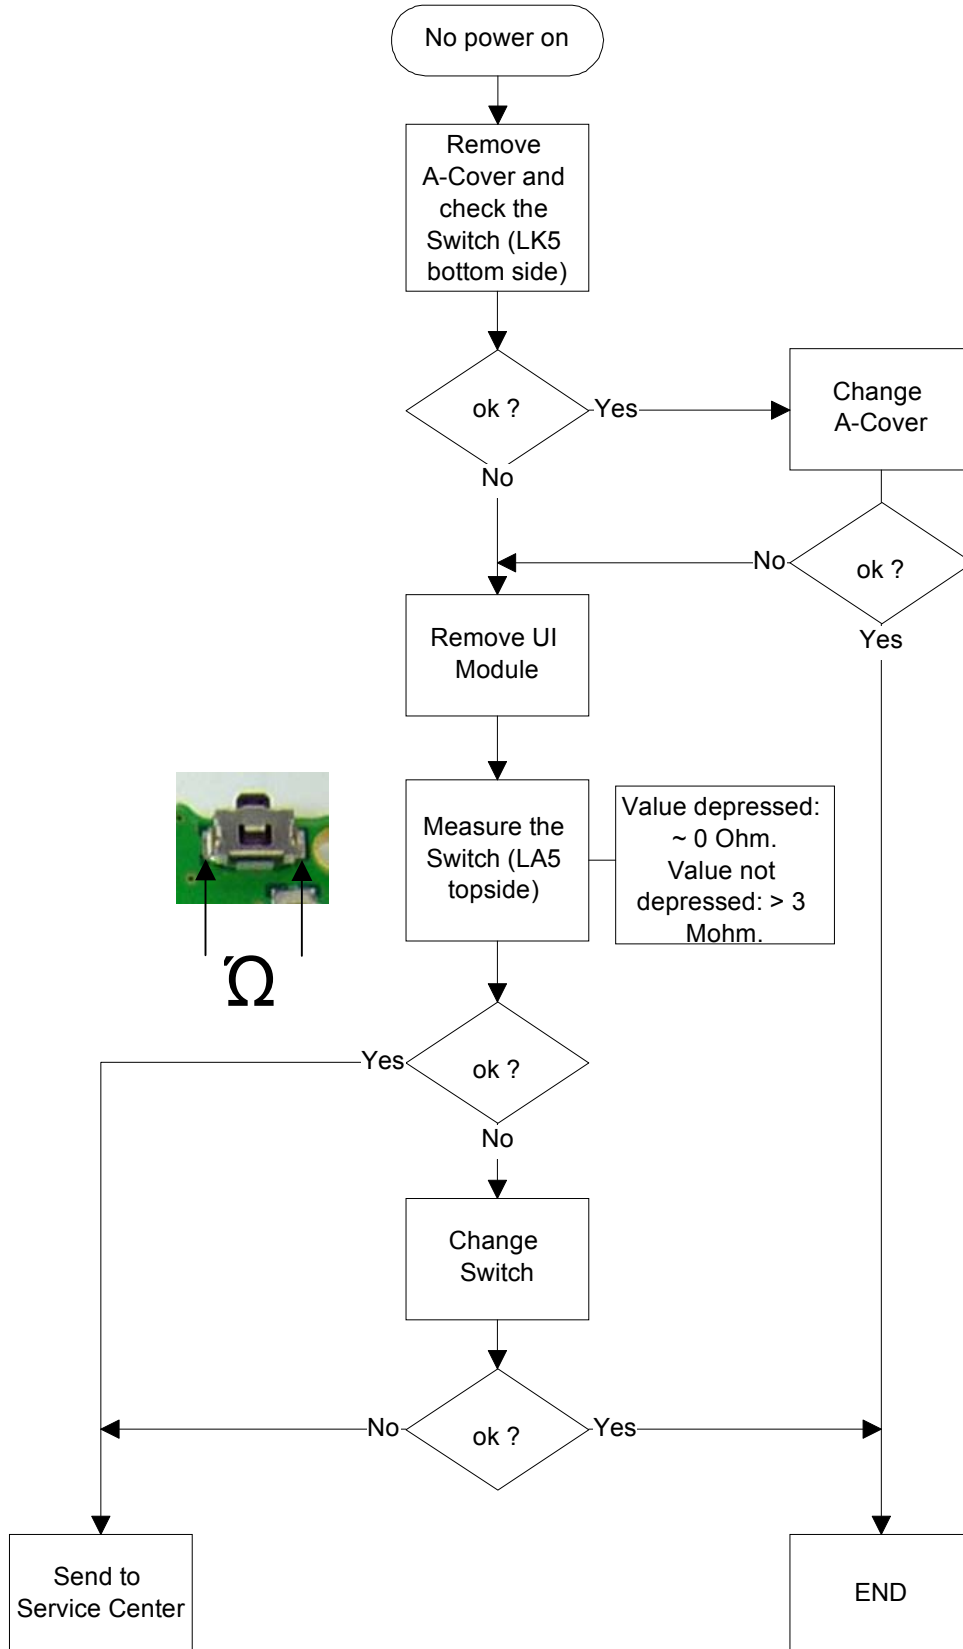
No power on

Remove A-Cover and check the Switch (LK5 bottom side)

ok ?

Yes

Change A-Cover

No

No

ok ?

Yes

Remove UI Module

Measure the Switch (LA5 topside)

Value depressed: ~ 0 Ohm. Value not depressed: > 3 Mohm.

Ω

Yes

ok ?

No

Change Switch

No

ok ?

Yes

Send to Service Center

END